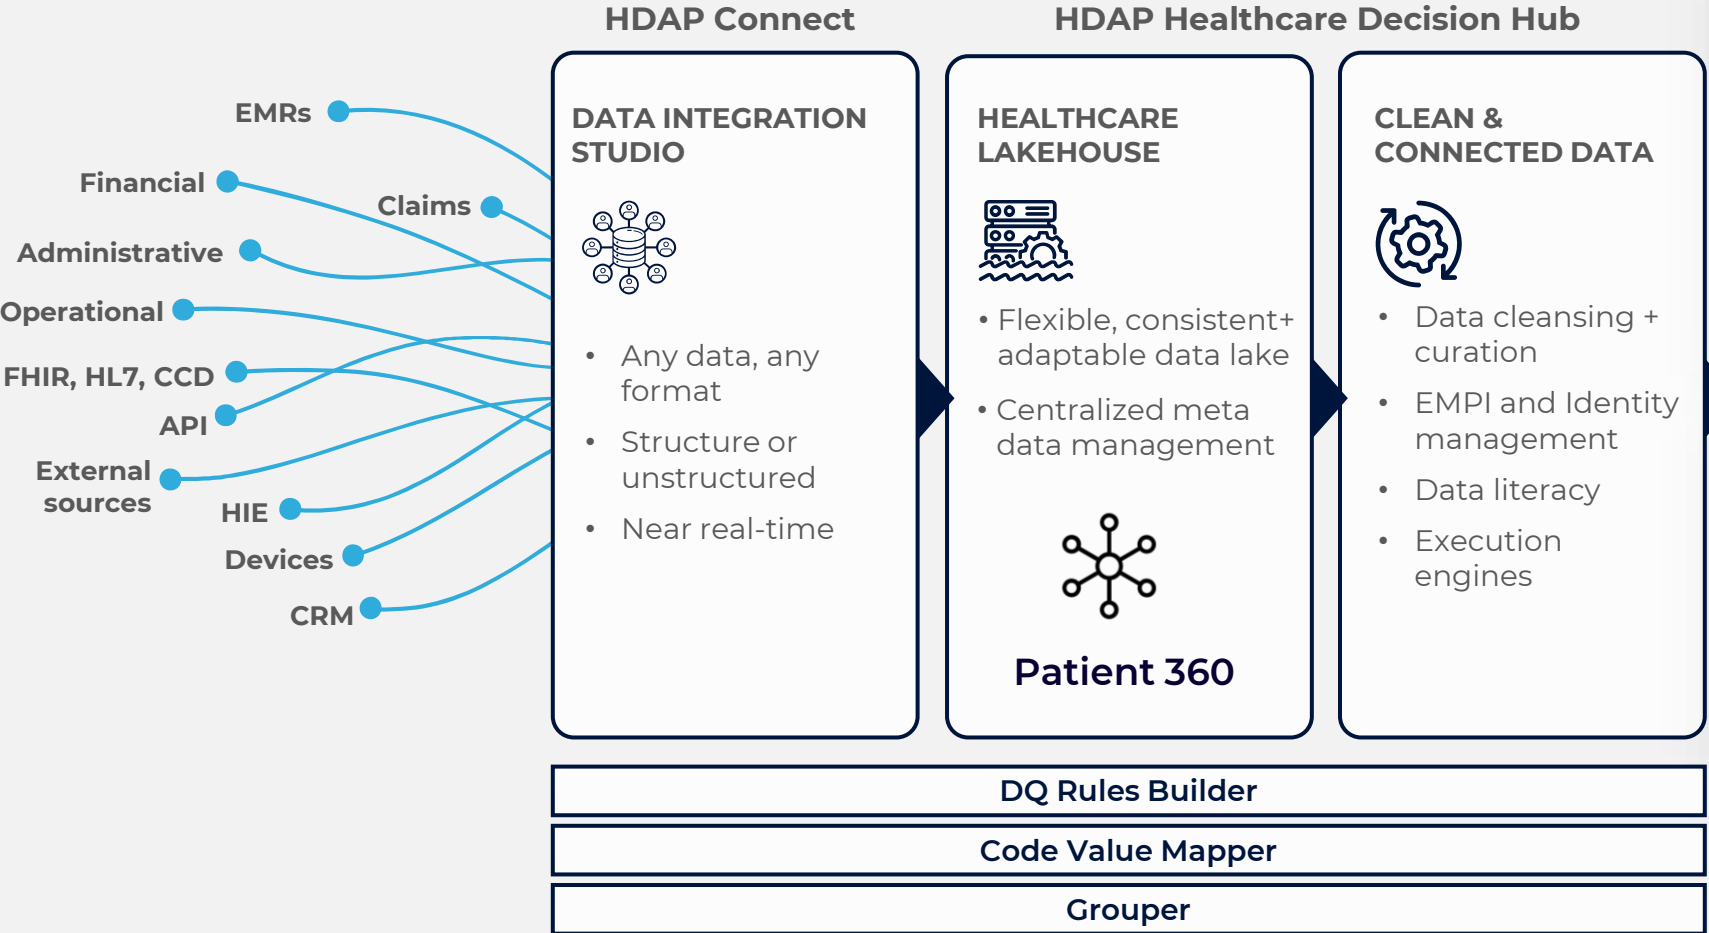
HDAP Connect

HDAP Healthcare Decision Hub

EMRs

Financial

Claims

Administrative

Operational

FHIR, HL7, CCD

API

External sources

HIE

Devices

CRM

DATA INTEGRATION STUDIO

- Any data, any format
- Structure or unstructured
- Near real-time

HEALTHCARE LAKEHOUSE

- Flexible, consistent+ adaptable data lake
- Centralized meta data management

Patient 360

CLEAN & CONNECTED DATA

- Data cleansing + curation
- EMPI and Identity management
- Data literacy
- Execution engines

DQ Rules Builder

Code Value Mapper

Grouper